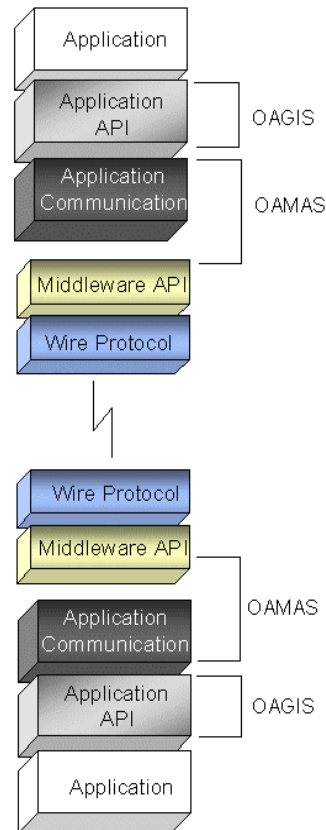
Application

Application API

OAGIS

Application Communication

OAMAS

Middleware API

Wire Protocol

Wire Protocol

Middleware API

OAMAS

Application Communication

Application API

OAGIS

Application